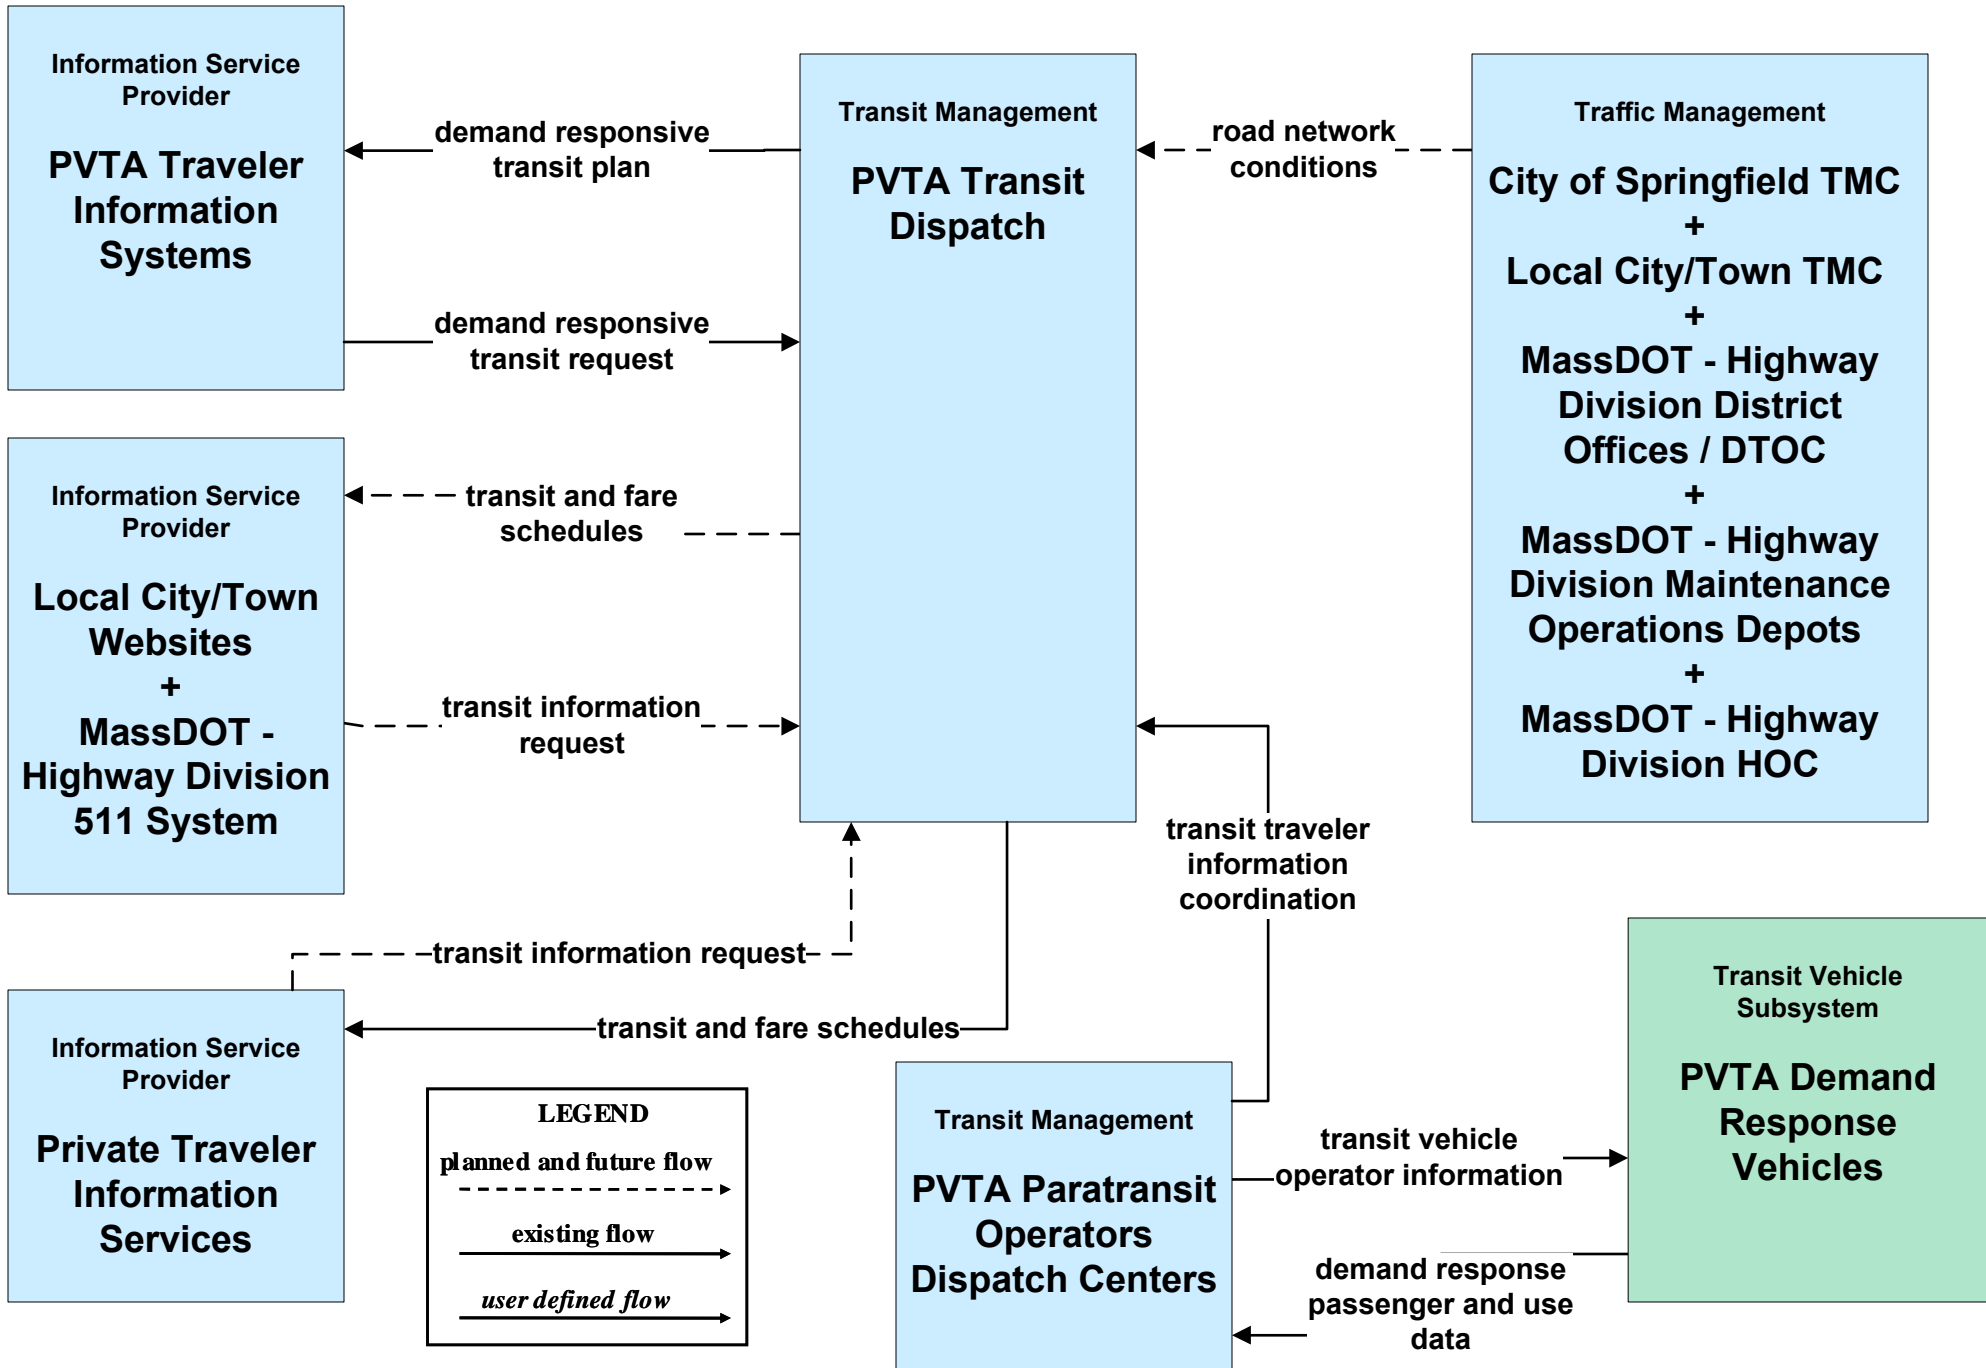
Information Service Provider

PVTA Traveler Information Systems

demand responsive transit plan

demand responsive transit request

Transit Management

PVTA Transit Dispatch

road network conditions

Traffic Management

City of Springfield TMC
+
Local City/Town TMC
+
MassDOT - Highway Division District Offices / DTOC
+
MassDOT - Highway Division Maintenance Operations Depots
+
MassDOT - Highway Division HOC

Information Service Provider

Local City/Town Websites
+
MassDOT - Highway Division 511 System

transit and fare schedules

transit information request

transit traveler information coordination

transit information request

transit and fare schedules

Information Service Provider

Private Traveler Information Services

LEGEND
planned and future flow
existing flow
user defined flow

Transit Management

PVTA Paratransit Operators Dispatch Centers

transit vehicle operator information

demand response passenger and use data

Transit Vehicle Subsystem

PVTA Demand Response Vehicles